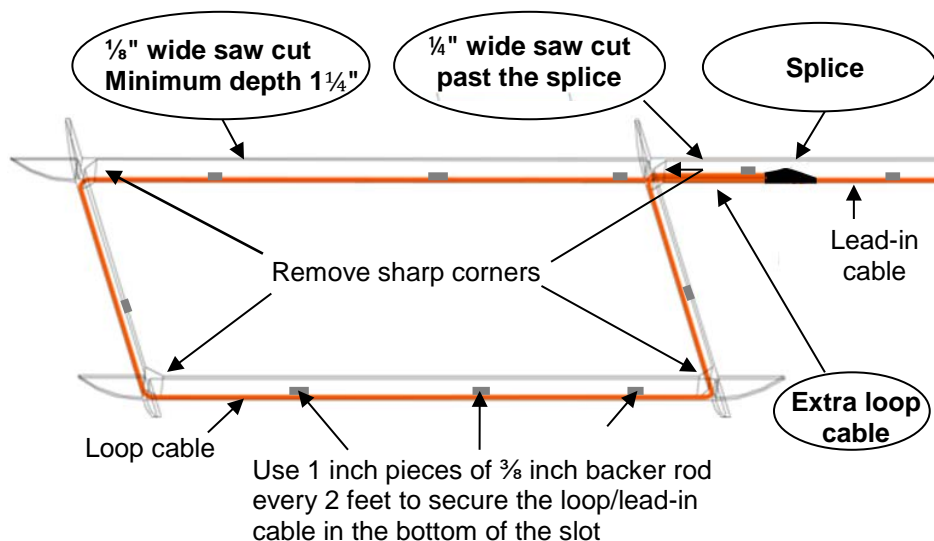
⅛" wide saw cut Minimum depth 1¼"

¼" wide saw cut past the splice

Splice

Lead-in cable

Remove sharp corners

Extra loop cable

Loop cable

Use 1 inch pieces of ⅜ inch backer rod every 2 feet to secure the loop/lead-in cable in the bottom of the slot